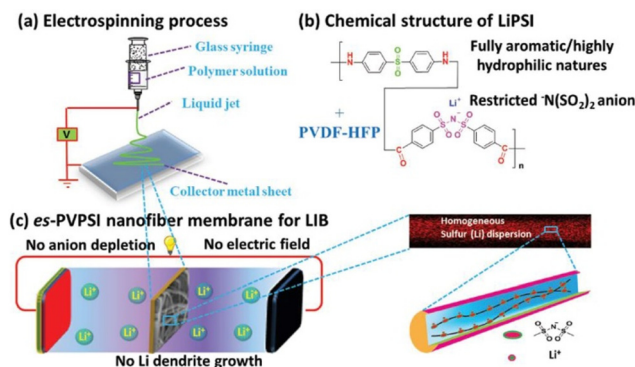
(a) Electrospinning process

Glass syringe

Polymer solution

Liquid jet

V

Collector metal sheet

(b) Chemical structure of LiPSI

H N S O O N H

Fully aromatic/highly hydrophilic natures

+

Li$^+$

Restricted $^-N(SO_2)_2$ anion

PVDF-HFP

C O S O O N S O O C O n

(c) es-PVPSI nanofiber membrane for LIB

No anion depletion

No electric field

Li$^+$ Li$^+$ Li$^+$ Li$^+$ Li$^+$ Li$^+$ Li$^+$ Li$^+$

No Li dendrite growth

Homogeneous Sulfur (Li) dispersion

Li$^+$